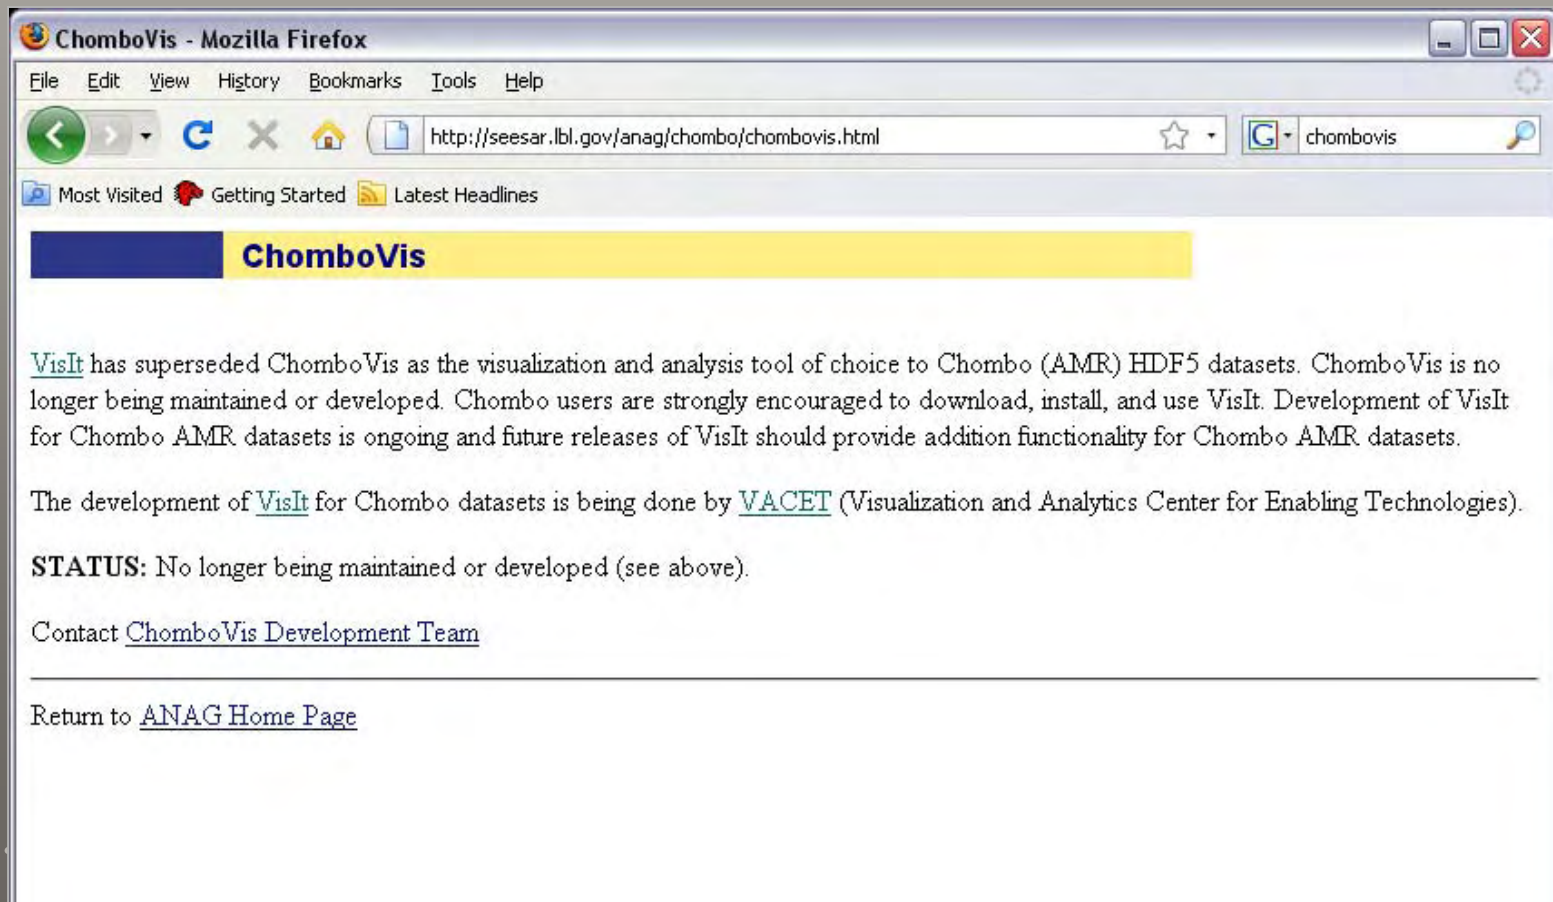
ChomboVis - Mozilla Firefox

File Edit View History Bookmarks Tools Help

http://seesar.lbl.gov/anag/chombo/chombovis.html

chombovis

Most Visited Getting Started Latest Headlines

ChomboVis

VisIt has superseded ChomboVis as the visualization and analysis tool of choice to Chombo (AMR) HDF5 datasets. ChomboVis is no longer being maintained or developed. Chombo users are strongly encouraged to download, install, and use VisIt. Development of VisIt for Chombo AMR datasets is ongoing and future releases of VisIt should provide addition functionality for Chombo AMR datasets.

The development of VisIt for Chombo datasets is being done by VACET (Visualization and Analytics Center for Enabling Technologies).

**STATUS:** No longer being maintained or developed (see above).

Contact ChomboVis Development Team

Return to ANAG Home Page